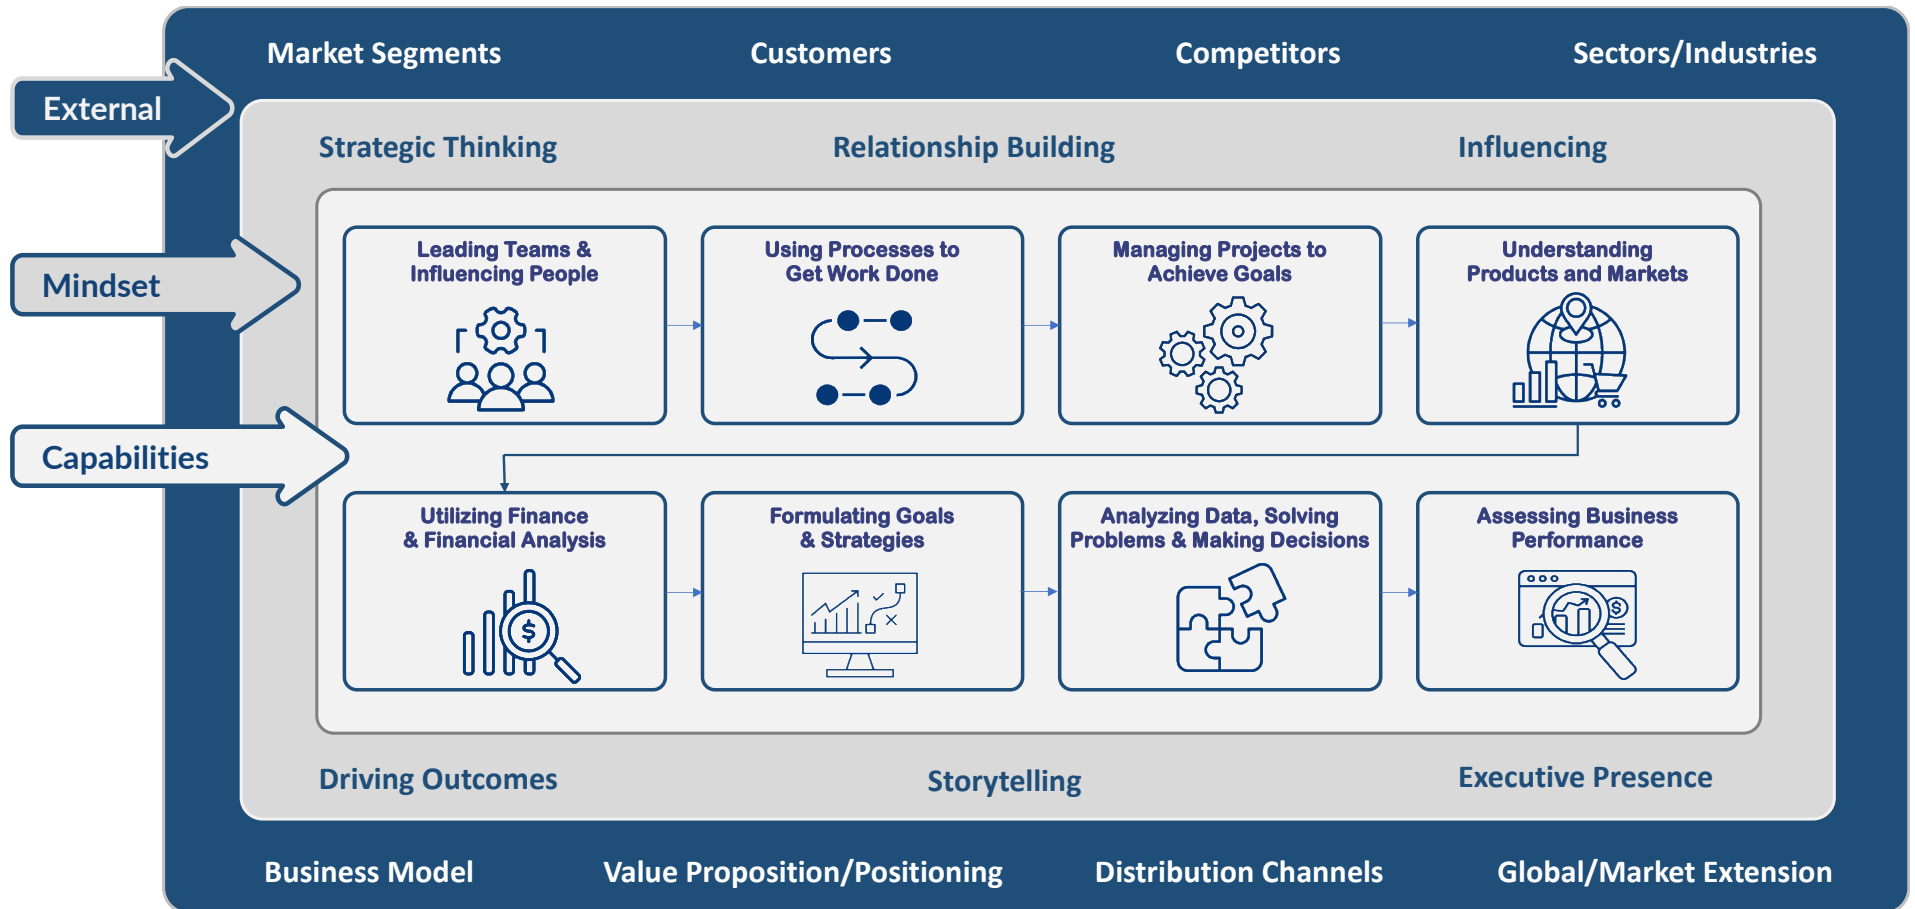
External

Market Segments

Customers

Competitors

Sectors/Industries

Mindset

Strategic Thinking

Relationship Building

Influencing

Capabilities

Leading Teams & Influencing People

Using Processes to Get Work Done

Managing Projects to Achieve Goals

Understanding Products and Markets

Utilizing Finance & Financial Analysis

Formulating Goals & Strategies

Analyzing Data, Solving Problems & Making Decisions

Assessing Business Performance

Driving Outcomes

Storytelling

Executive Presence

Business Model

Value Proposition/Positioning

Distribution Channels

Global/Market Extension